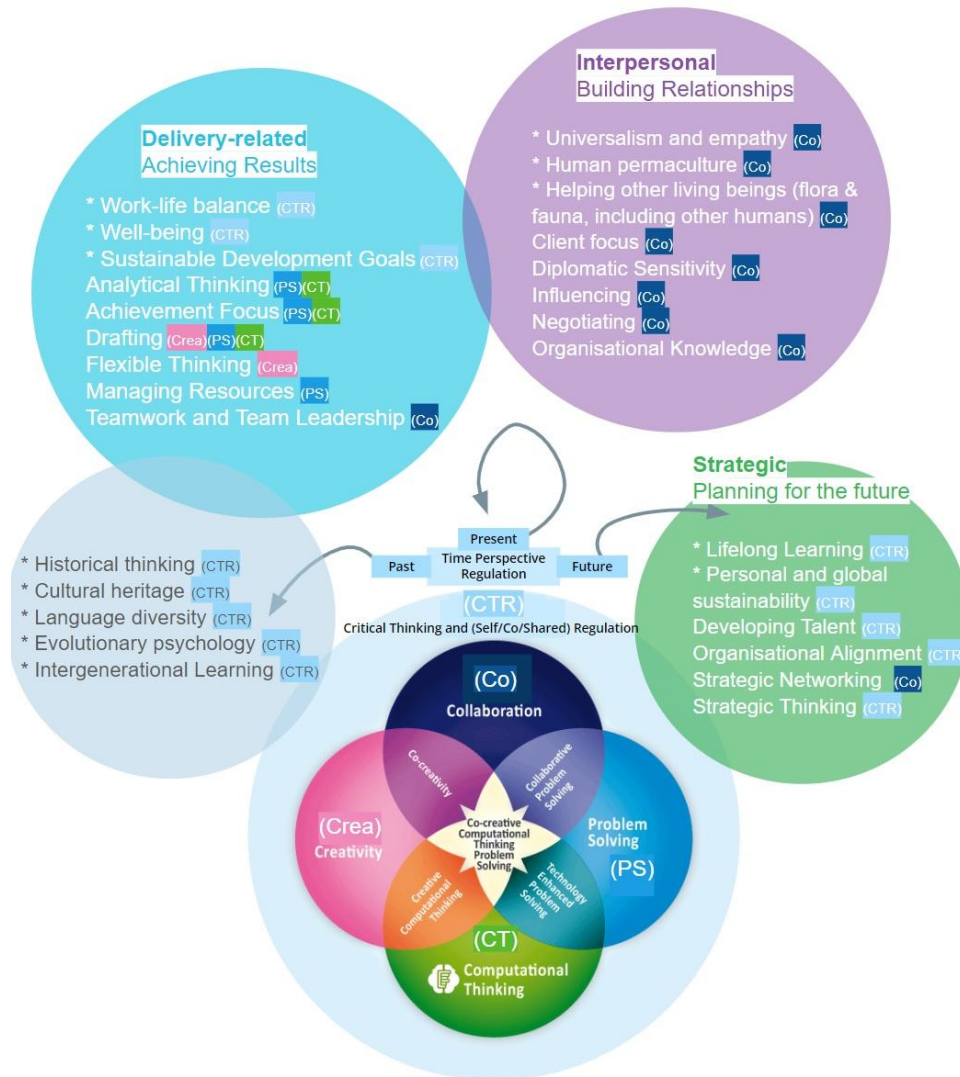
Interpersonal
Building Relationships

* Universalism and empathy (Co)
* Human permaculture (Co)
* Helping other living beings (flora & fauna, including other humans) (Co)
Client focus (Co)
Diplomatic Sensitivity (Co)
Influencing (Co)
Negotiating (Co)
Organisational Knowledge (Co)

Delivery-related
Achieving Results

* Work-life balance (CTR)
* Well-being (CTR)
* Sustainable Development Goals (CTR)
Analytical Thinking (PS)(CT)
Achievement Focus (PS)(CT)
Drafting (Crea)(PS)(CT)
Flexible Thinking (Crea)
Managing Resources (PS)
Teamwork and Team Leadership (Co)

Strategic
Planning for the future

* Lifelong Learning (CTR)
* Personal and global sustainability (CTR)
Developing Talent (CTR)
Organisational Alignment (CTR
Strategic Networking (Co)
Strategic Thinking (CTR)

* Historical thinking (CTR)
* Cultural heritage (CTR)
* Language diversity (CTR)
* Evolutionary psychology (CTR)
* Intergenerational Learning (CTR)

Present
Past
Time Perspective Regulation
Future
(CTR)
Critical Thinking and (Self/Co/Shared) Regulation

(Co)
Collaboration
Co-creativity
Collaborative Problem Solving
(Crea)
Creativity
Co-creative Computational Thinking Problem Solving
Problem Solving
(PS)
Creative Computational Thinking
Technology Enhanced Problem Solving
(CT)
Computational Thinking